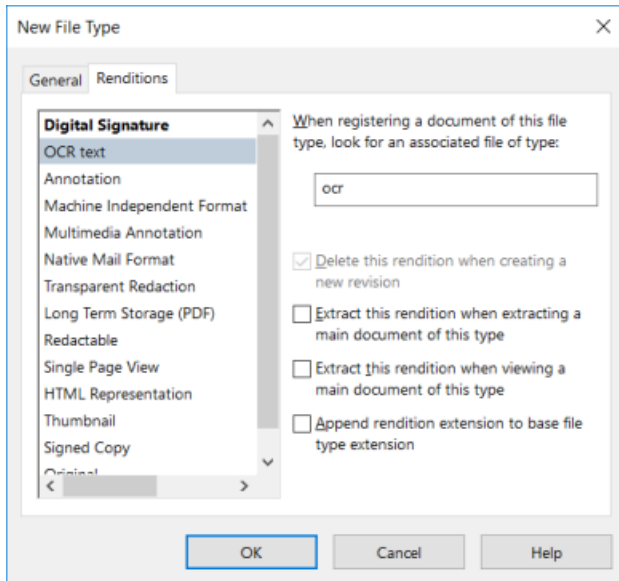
New File Type

×

General Renditions

Digital Signature
OCR text
Annotation
Machine Independent Format
Multimedia Annotation
Native Mail Format
Transparent Redaction
Long Term Storage (PDF)
Redactable
Single Page View
HTML Representation
Thumbnail
Signed Copy
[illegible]

When registering a document of this file type, look for an associated file of type:

ocr

Delete this rendition when creating a new revision

Extract this rendition when extracting a main document of this type

Extract this rendition when viewing a main document of this type

Append rendition extension to base file type extension

OK

Cancel

Help